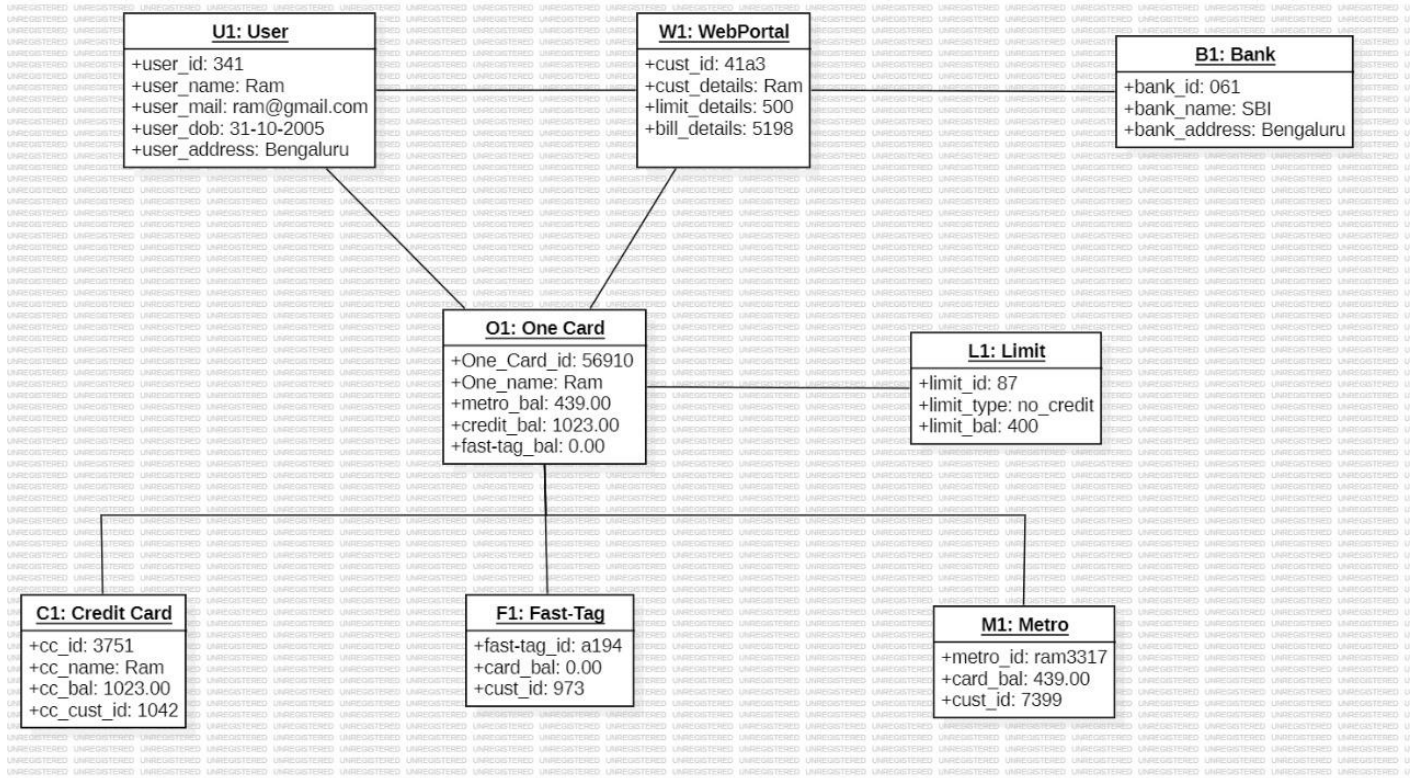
U1: User
+user_id: 341
+user_name: Ram
+user_mail: ram@gmail.com
+user_dob: 31-10-2005
+user_address: Bengaluru

W1: WebPortal
+cust_id: 41a3
+cust_details: Ram
+limit_details: 500
+bill_details: 5198

B1: Bank
+bank_id: 061
+bank_name: SBI
+bank_address: Bengaluru

O1: One Card
+One_Card_id: 56910
+One_name: Ram
+metro_bal: 439.00
+credit_bal: 1023.00
+fast-tag_bal: 0.00

L1: Limit
+limit_id: 87
+limit_type: no_credit
+limit_bal: 400

C1: Credit Card
+cc_id: 3751
+cc_name: Ram
+cc_bal: 1023.00
+cc_cust_id: 1042

F1: Fast-Tag
+fast-tag_id: a194
+card_bal: 0.00
+cust_id: 973

M1: Metro
+metro_id: ram3317
+card_bal: 439.00
+cust_id: 7399

UNREGISTERED